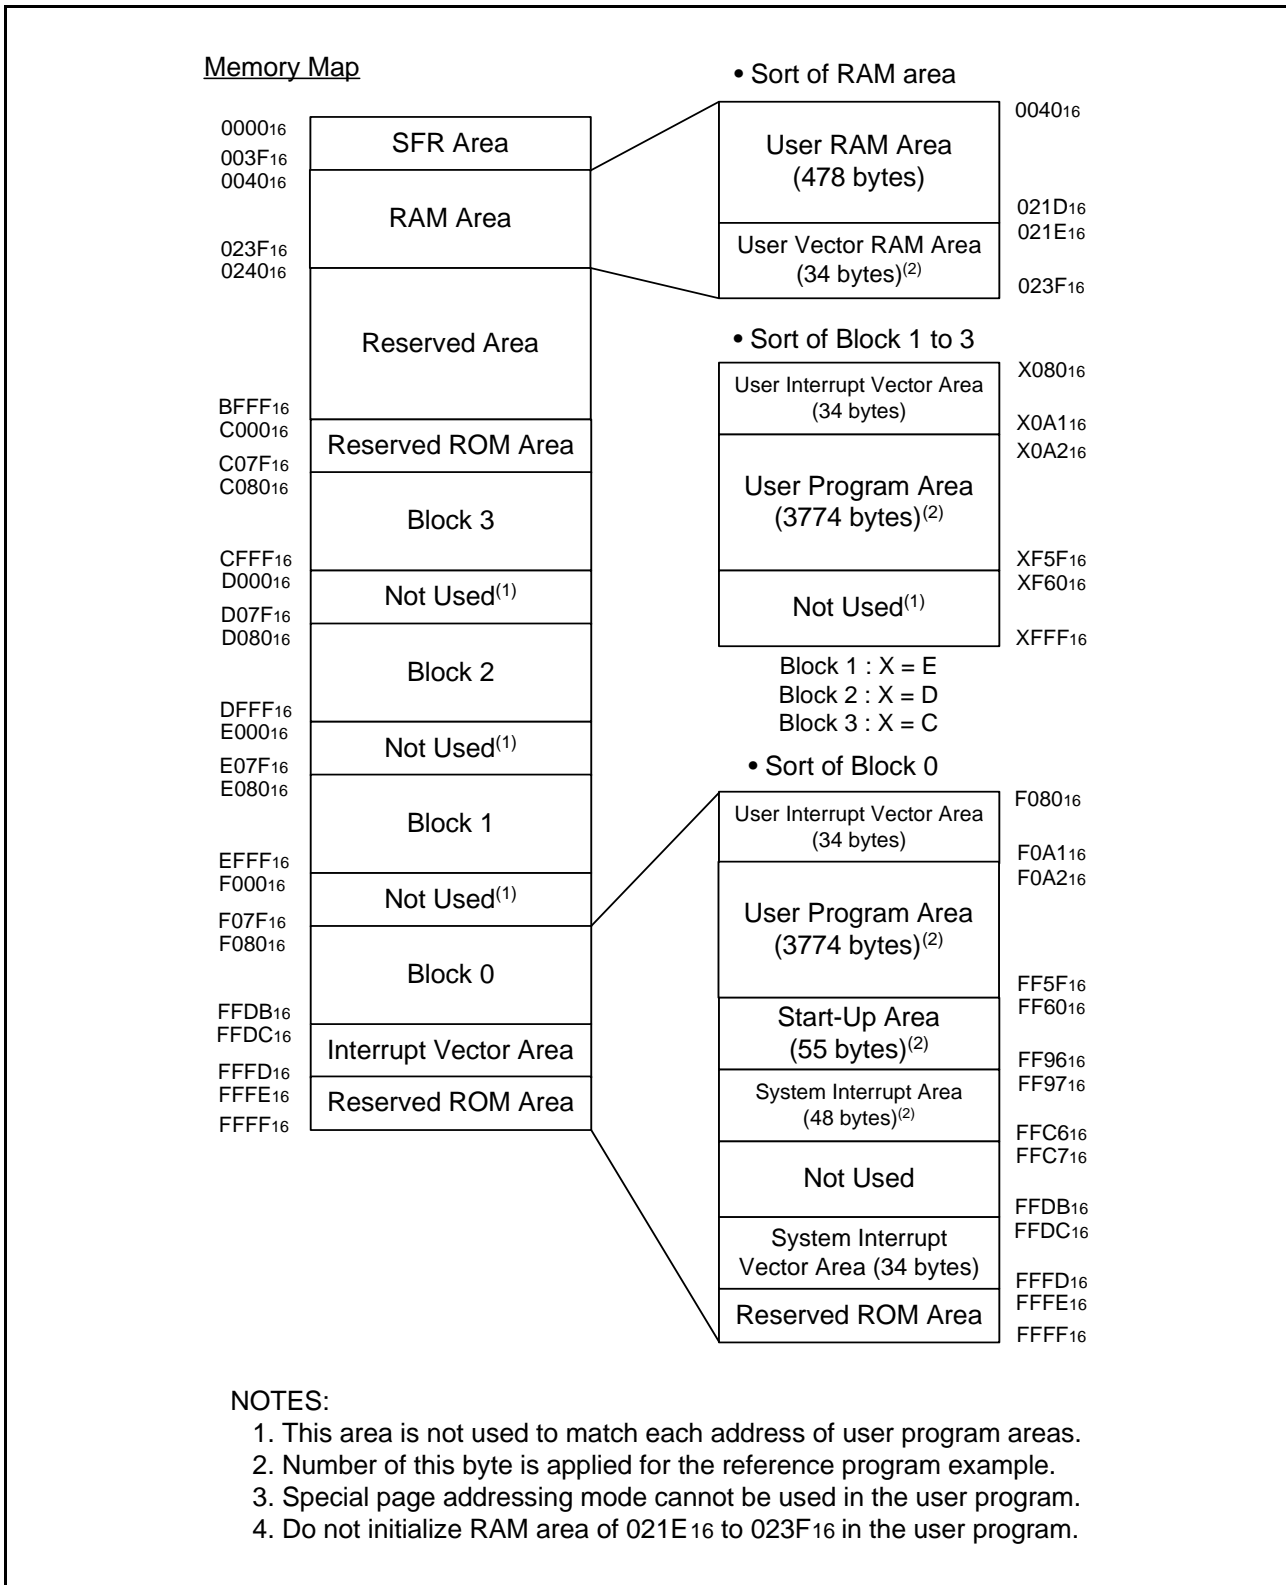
Memory Map

$0000_{16}$
SFR Area
$003F_{16}$
$0040_{16}$
RAM Area
$023F_{16}$
$0240_{16}$
Reserved Area
$BFFF_{16}$
$C000_{16}$
Reserved ROM Area
$C07F_{16}$
$C080_{16}$
Block 3
$CFFF_{16}$
$D000_{16}$
Not Used$^{(1)}$
$D07F_{16}$
$D080_{16}$
Block 2
$DFFF_{16}$
$E000_{16}$
Not Used$^{(1)}$
$E07F_{16}$
$E080_{16}$
Block 1
$EFFF_{16}$
$F000_{16}$
Not Used$^{(1)}$
$F07F_{16}$
$F080_{16}$
Block 0
$FFDB_{16}$
$FFDC_{16}$
Interrupt Vector Area
$FFFD_{16}$
$FFFE_{16}$
Reserved ROM Area
$FFFF_{16}$

• Sort of RAM area

$0040_{16}$
User RAM Area (478 bytes)
$021D_{16}$
$021E_{16}$
User Vector RAM Area (34 bytes)$^{(2)}$
$023F_{16}$

• Sort of Block 1 to 3

$X080_{16}$
User Interrupt Vector Area (34 bytes)
$X0A1_{16}$
$X0A2_{16}$
User Program Area (3774 bytes)$^{(2)}$
$XF5F_{16}$
$XF60_{16}$
Not Used$^{(1)}$
$XFFF_{16}$

Block 1 : X = E
Block 2 : X = D
Block 3 : X = C

• Sort of Block 0

$F080_{16}$
User Interrupt Vector Area (34 bytes)
$F0A1_{16}$
$F0A2_{16}$
User Program Area (3774 bytes)$^{(2)}$
$FF5F_{16}$
$FF60_{16}$
Start-Up Area (55 bytes)$^{(2)}$
$FF96_{16}$
$FF97_{16}$
System Interrupt Area (48 bytes)$^{(2)}$
$FFC6_{16}$
$FFC7_{16}$
Not Used
$FFDB_{16}$
$FFDC_{16}$
System Interrupt Vector Area (34 bytes)
$FFFD_{16}$
$FFFE_{16}$
Reserved ROM Area
$FFFF_{16}$

NOTES:
1. This area is not used to match each address of user program areas.
2. Number of this byte is applied for the reference program example.
3. Special page addressing mode cannot be used in the user program.
4. Do not initialize RAM area of $021E_{16}$ to $023F_{16}$ in the user program.